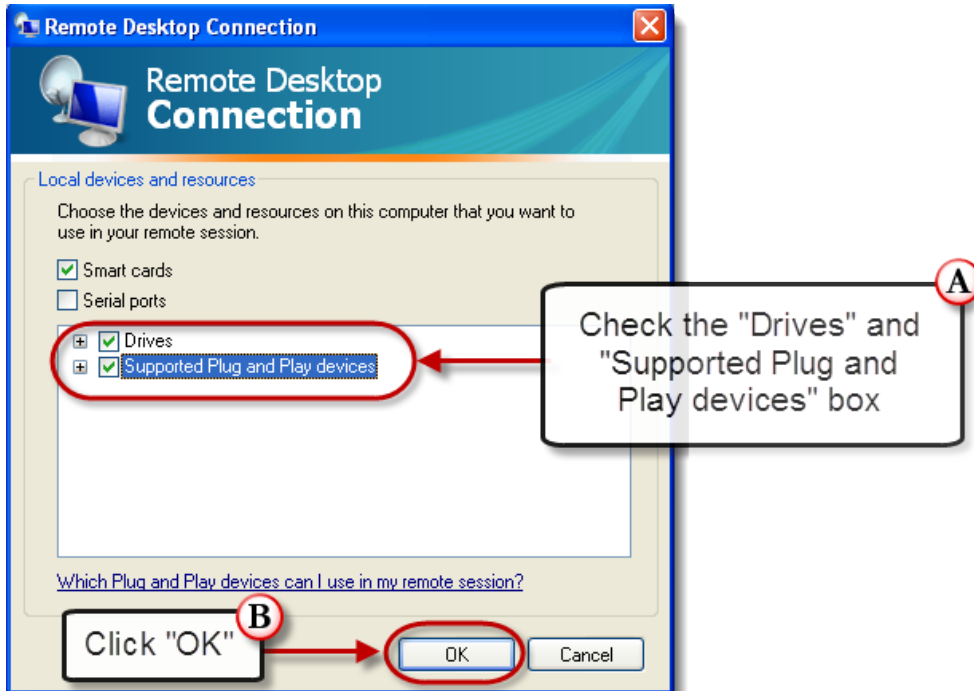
Remote Desktop Connection

Remote Desktop
Connection

Local devices and resources

Choose the devices and resources on this computer that you want to use in your remote session.

Smart cards

Serial ports

Drives

Supported Plug and Play devices

A

Check the "Drives" and "Supported Plug and Play devices" box

Which Plug and Play devices can I use in my remote session?

B

Click "OK"

OK

Cancel